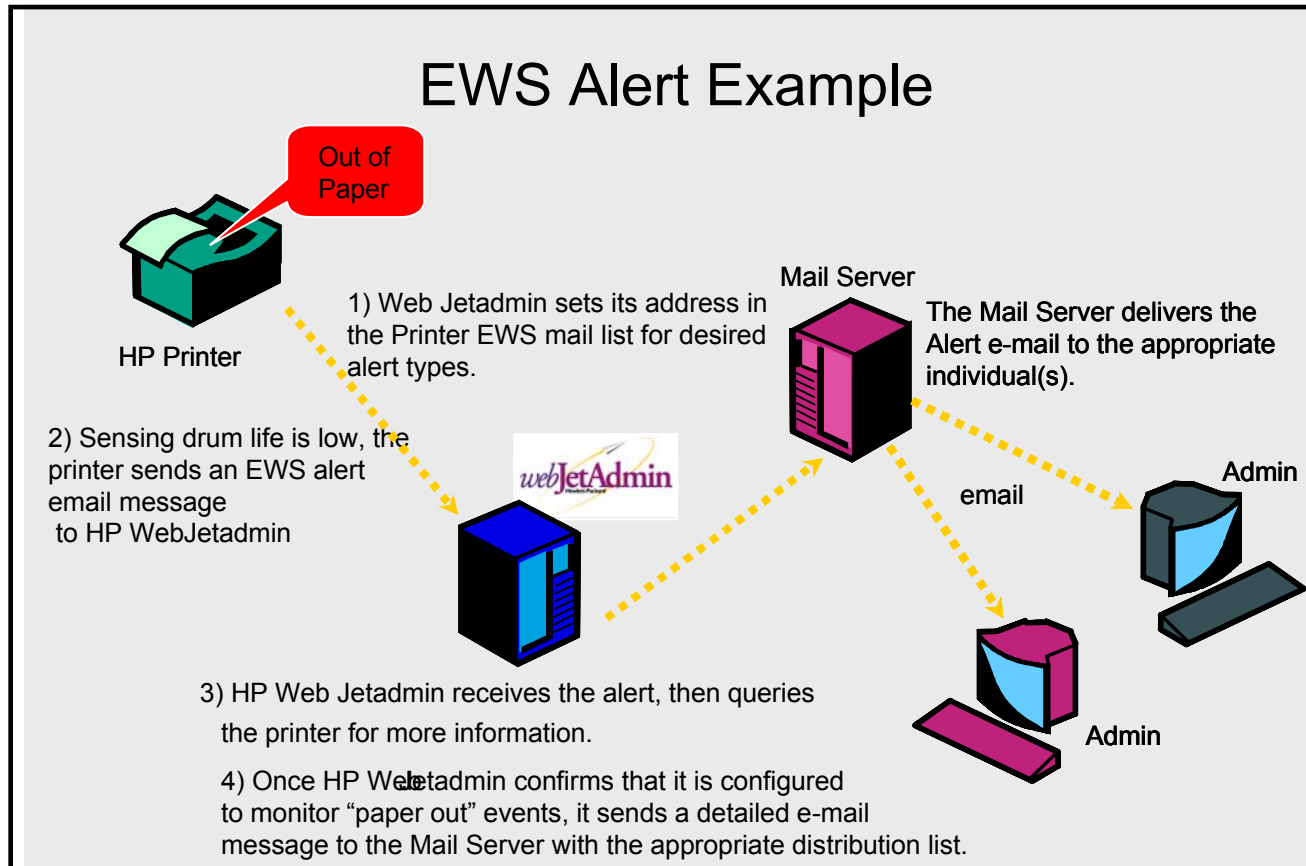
EWS Alert Example

Out of Paper

HP Printer

1) Web Jetadmin sets its address in the Printer EWS mail list for desired alert types.

Mail Server

The Mail Server delivers the Alert e-mail to the appropriate individual(s).

2) Sensing drum life is low, the printer sends an EWS alert email message
to HP WebJetadmin

webJetAdmin
Hewlett-Packard

email

Admin

3) HP Web Jetadmin receives the alert, then queries the printer for more information.

Admin

4) Once HP Web Jetadmin confirms that it is configured to monitor "paper out" events, it sends a detailed e-mail message to the Mail Server with the appropriate distribution list.